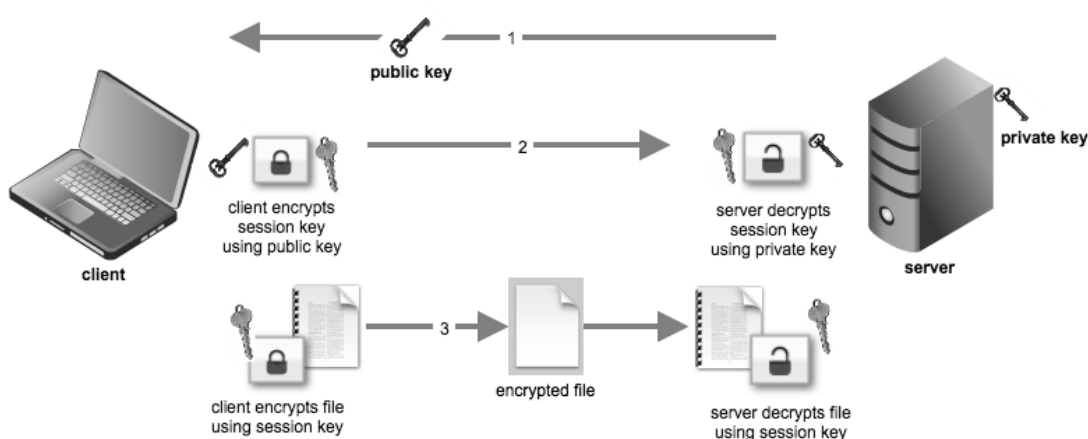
1

public key

private key

2

client encrypts session key using public key

server decrypts session key using private key

client

server

3

encrypted file

client encrypts file using session key

server decrypts file using session key